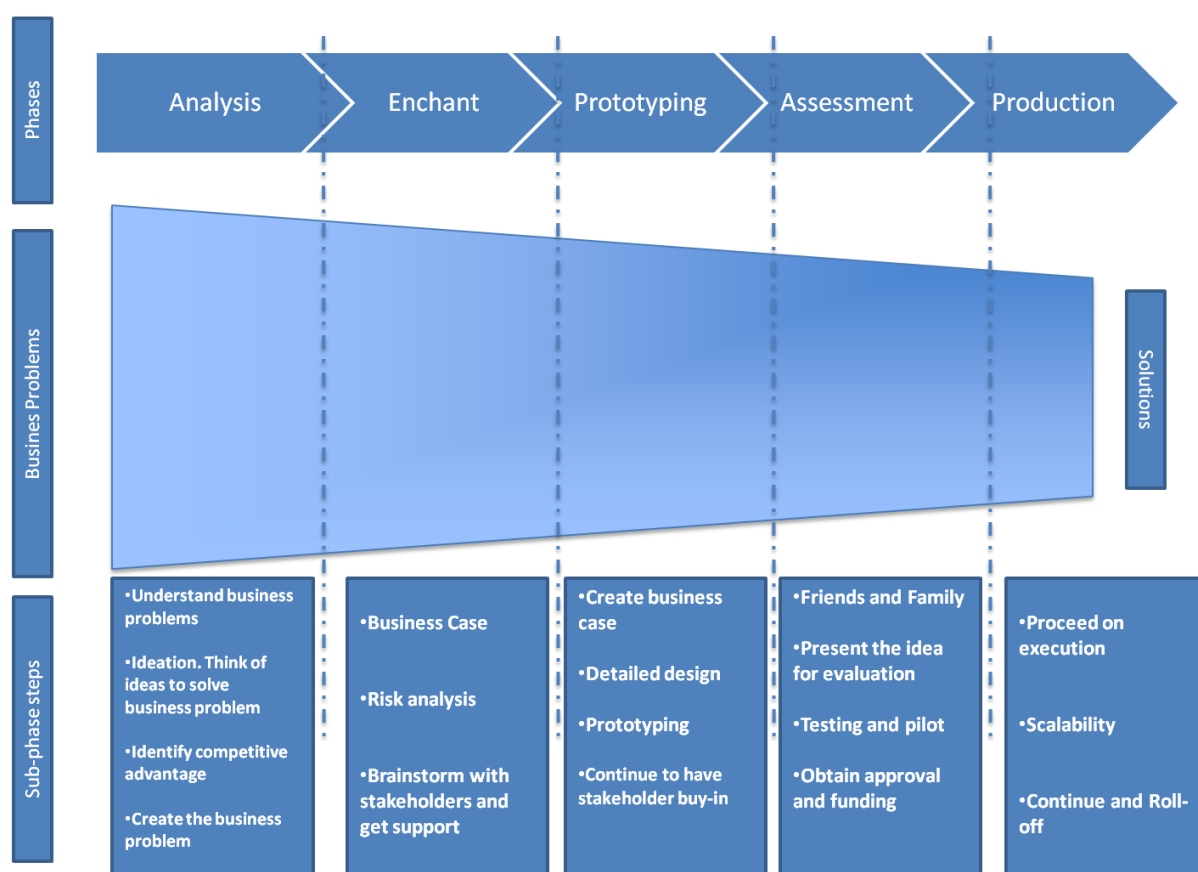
Phases

Analysis

Enchant

Prototyping

Assessment

Production

Busines Problems

Solutions

Sub-phase steps

•Understand business problems

•Ideation. Think of ideas to solve business problem

•Identify competitive advantage

•Create the business problem

•Business Case

•Risk analysis

•Brainstorm with stakeholders and get support

•Create business case

•Detailed design

•Prototyping

•Continue to have stakeholder buy-in

•Friends and Family

•Present the idea for evaluation

•Testing and pilot

•Obtain approval and funding

•Proceed on execution

•Scalability

•Continue and Roll-off